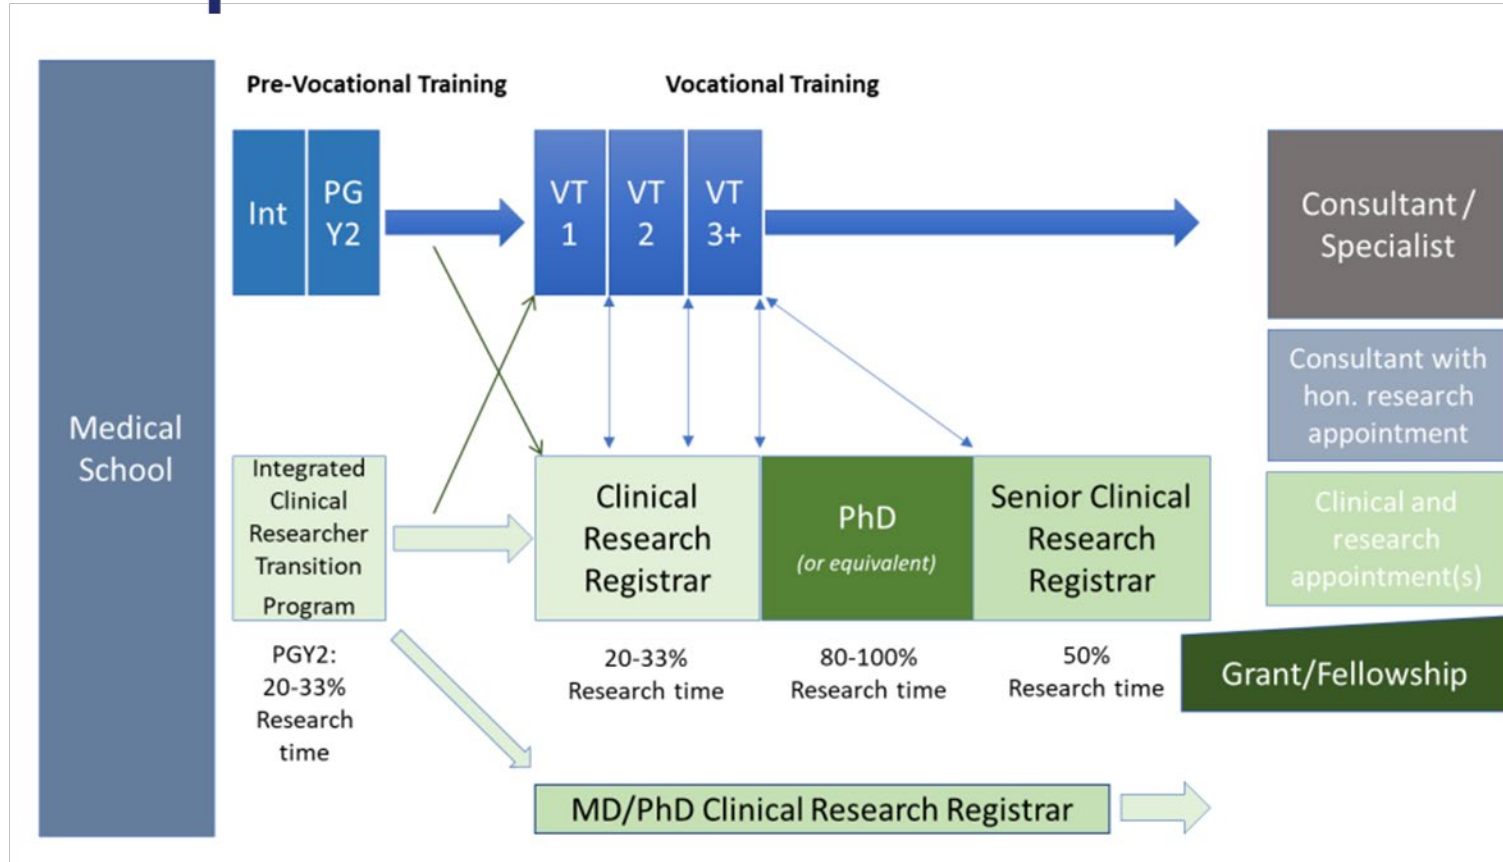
Pre-Vocational Training

Vocational Training

Medical School

Int

PG Y2

VT 1

VT 2

VT 3+

Consultant / Specialist

Consultant with hon. research appointment

Clinical and research appointment(s)

Integrated Clinical Researcher Transition Program

PGY2: 20-33% Research time

Clinical Research Registrar

20-33% Research time

PhD (or equivalent)

80-100% Research time

Senior Clinical Research Registrar

50% Research time

Grant/Fellowship

MD/PhD Clinical Research Registrar